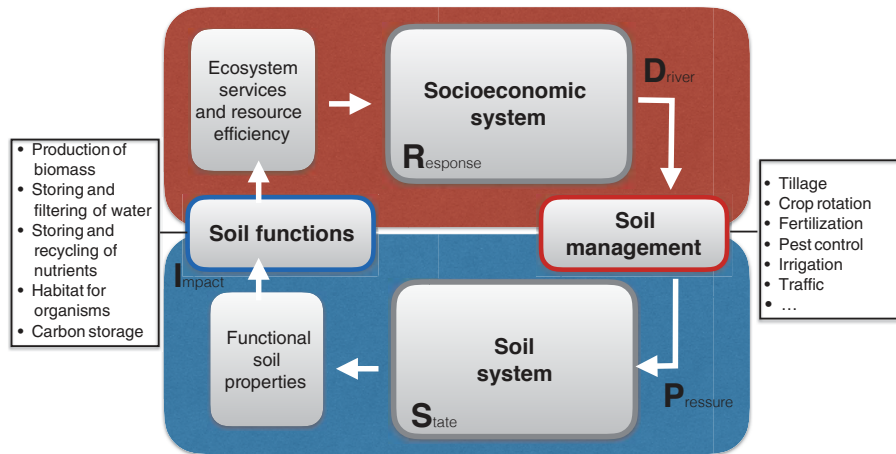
Ecosystem services and resource efficiency

Socioeconomic system

Driver

Response

- Production of biomass
- Storing and filtering of water
- Storing and recycling of nutrients
- Habitat for organisms
- Carbon storage

Soil functions

Impact

Soil management

- Tillage
- Crop rotation
- Fertilization
- Pest control
- Irrigation
- Traffic
- …

Functional soil properties

Soil system

State

Pressure